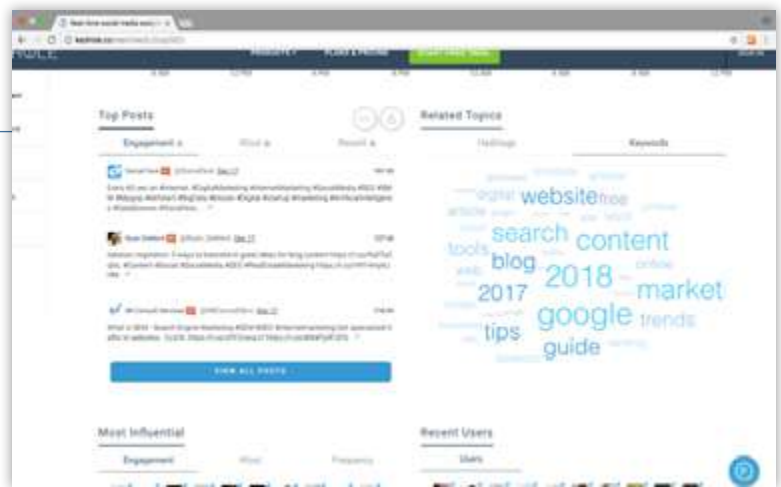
Top Posts

Engagement

Viral

Recent

VIEW ALL POSTS

Related Topics

Hashtags

Keywords

website
free
search
content
blog
tools
2018
2017
market
google
tips
trends
guide

Most Influential

Engagement

Viral

Frequency

Recent Users

Users